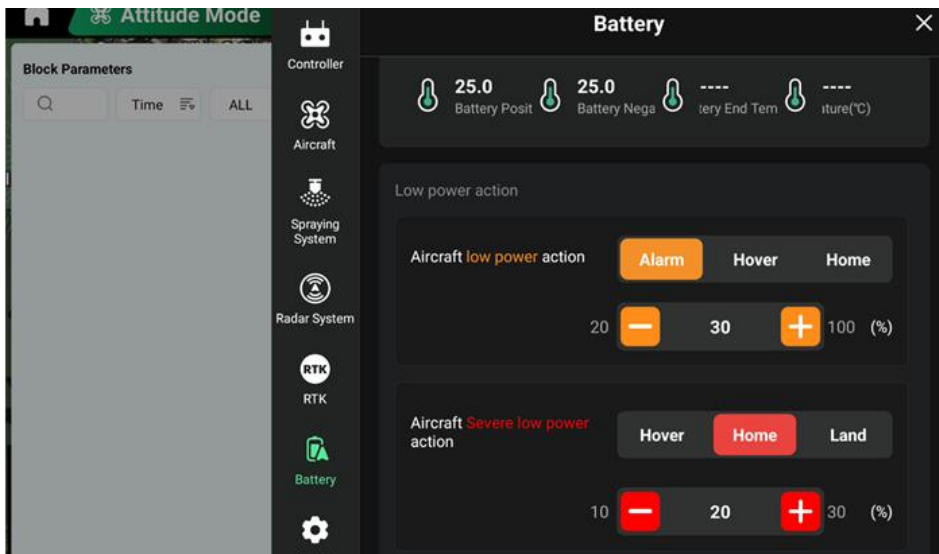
Attitude Mode

Block Parameters

Time

ALL

Controller

Aircraft

Spraying System

Radar System

RTK

RTK

Battery

Battery

25.0
Battery Posit

25.0
Battery Nega

----
tery End Tem

----
ature(℃)

Low power action

Aircraft low power action

Alarm

Hover

Home

20

30

100 (%)

Aircraft Severe low power action

Hover

Home

Land

10

20

30 (%)